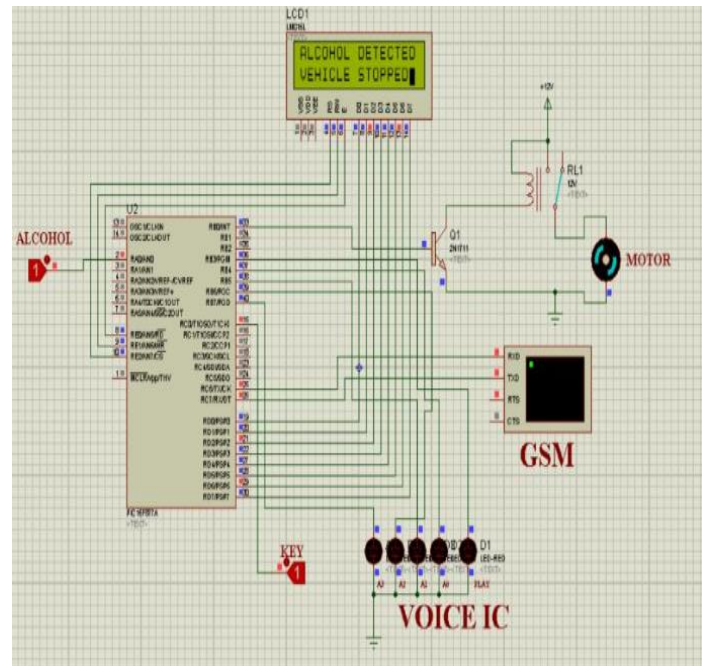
LCD1

ALCOHOL DETECTED
VEHICLE STOPPED

+12V

RL1
12V

Q1
2N1711

MOTOR

U2

OSC1/CLKIN
OSC2/CLKOUT
RA0/AN0
RA1/AN1
RA2/AN2/VREF-/CVREF
RA3/AN3/VREF+
RA4/T0CKI/C1OUT
RA5/AN4/SS/C2OUT
RE0/AN5/RD
RE1/AN6/WR
RE2/AN7/CS
MCLR/Vpp/THV

RB0/INT
RB1
RB2
RB3/PGM
RB4
RB5
RB6/PGC
RB7/PGD
RC0/T1OSO/T1CKI
RC1/T1OSI/CCP2
RC2/CCP1
RC3/SCK/SCL
RC4/SDI/SDA
RC5/SDO
RC6/TX/CK
RC7/RX/DT
RD0/PSP0
RD1/PSP1
RD2/PSP2
RD3/PSP3
RD4/PSP4
RD5/PSP5
RD6/PSP6
RD7/PSP7

PIC16F877A

ALCOHOL

RXD
TXD
RTS
CTS

GSM

KEY

D1
LED-RED

A3
A2
A1
A0
PLAY

VOICE IC